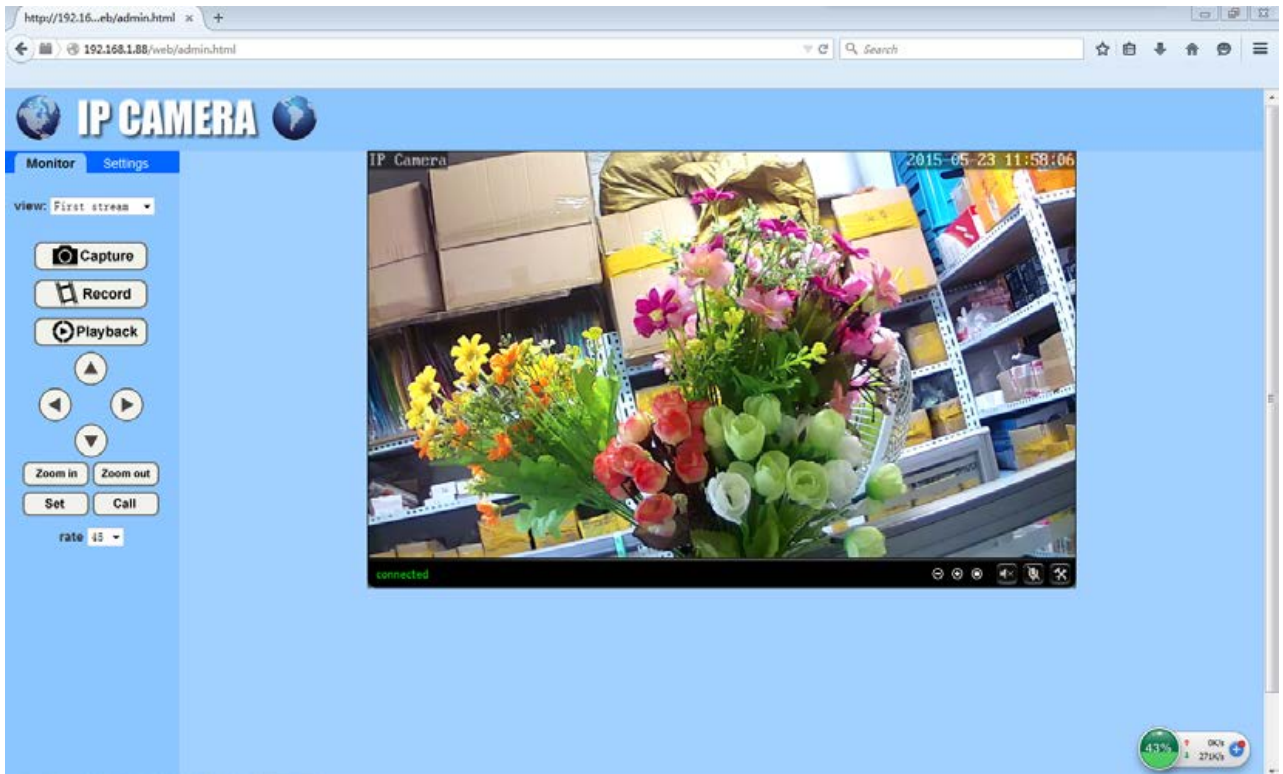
http://192.16...eb/admin.html ×
192.168.1.88/web/admin.html
Search

IP CAMERA

Monitor Settings

view: First stream

Capture
Record
Playback

Zoom in Zoom out
Set Call
rate 45

IP Camera 2015-05-23 11:58:06

connected

43%
0K/s
271K/s